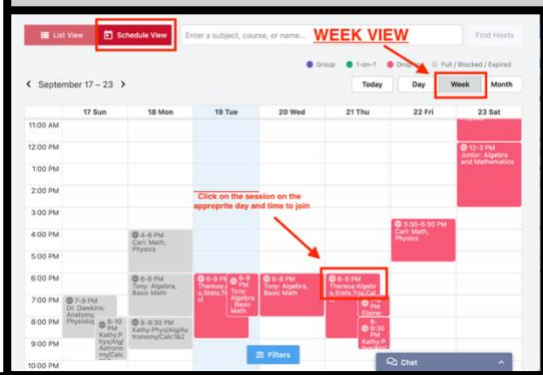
List View | Schedule View | Enter a subject, course, or name... | WEEK VIEW | Find Hosts

Group | 1-on-1 | Drop-in | Full / Blocked / Expired

< September 17 – 23 > | Today | Day | Week | Month

| | 17 Sun | 18 Mon | 19 Tue | 20 Wed | 21 Thu | 22 Fri | 23 Sat |
|---|---|---|---|---|---|---|---|
| 11:00 AM | | | | | | | 11-12 PM |
| 12:00 PM | | | | | | | 12-3 PM Junior: Algebra and Mathematics |
| 1:00 PM | | | | | | | |
| 2:00 PM | | | | | | | |
| 3:00 PM | | | | | | 3:30-5:30 PM Carl: Math, Physics | |
| 4:00 PM | | 4-6 PM Carl: Math, Physics | | | | | |
| 5:00 PM | | | | | | | |
| 6:00 PM | | 6-8 PM Tony: Algebra, Basic Math | 6-9 PM Theresa:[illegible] 6-8 PM Tony: Algebra Basic Math | 6-8 PM Tony: Algebra, Basic Math | 6-9 PM Theresa: Algebra,Stats,Trig,Cal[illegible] | | |
| 7:00 PM | 7-9 PM Dr. Dawkins: Anatomy, Physiolog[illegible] | | | | PM Elaine: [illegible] | | |
| 8:00 PM | 8-10 PM Kathy:Phys/Alg/Astronomy/Calc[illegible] | 8-9:30 PM Kathy:Phys/Alg/Astronomy/Calc1&2 | | | 8-9:30 PM Kathy:P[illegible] | | |
| 9:00 PM | | | | | | | |
| 10:00 PM | | | | | | | |

Click on the session on the appropriate day and time to join

Filters

Chat